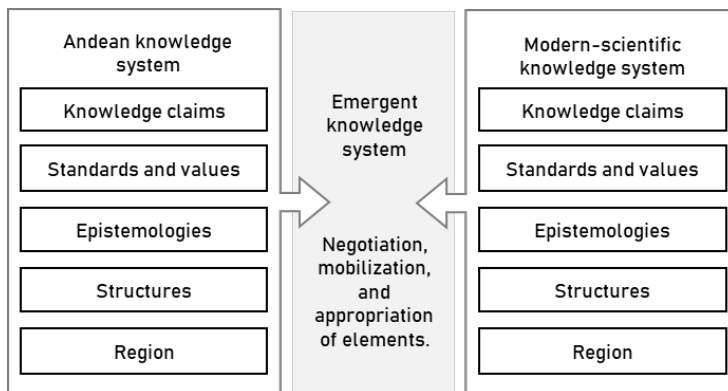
Andean knowledge system

Knowledge claims

Standards and values

Epistemologies

Structures

Region

Emergent knowledge system

Negotiation, mobilization, and appropriation of elements.

Modern-scientific knowledge system

Knowledge claims

Standards and values

Epistemologies

Structures

Region